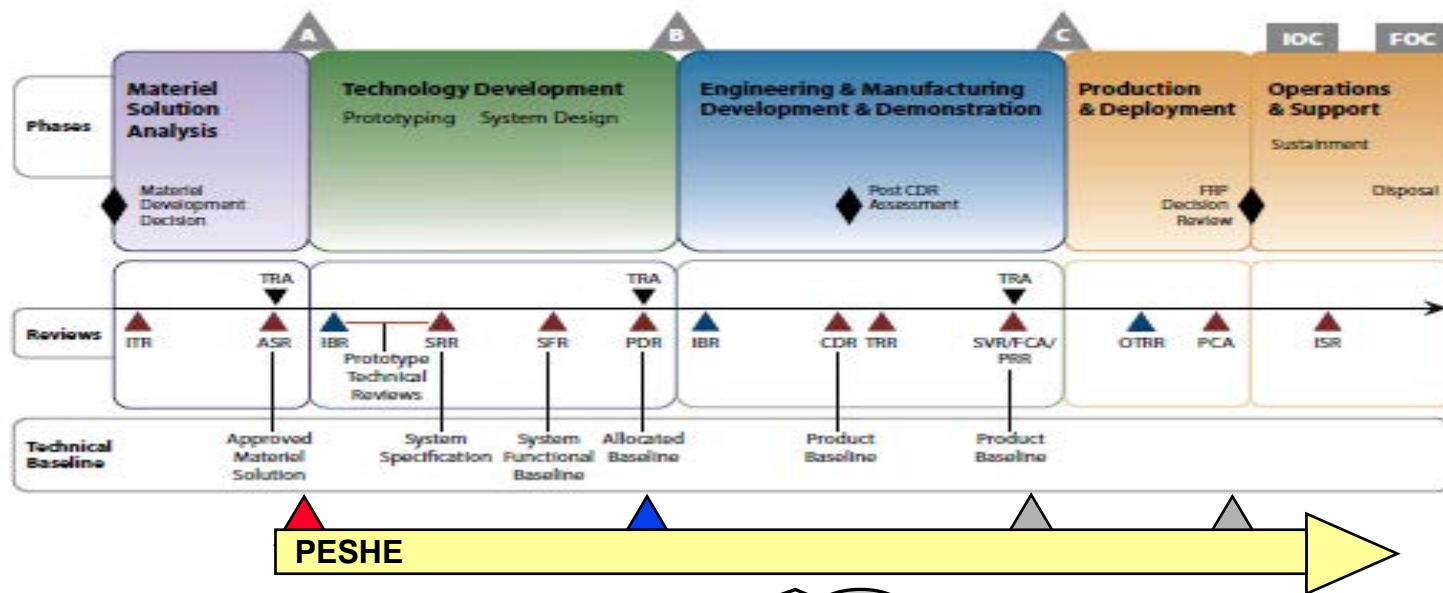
A
B
C
IOC
FOC

Phases

Materiel Solution Analysis

Materiel Development Decision

Technology Development

Prototyping System Design

Engineering & Manufacturing Development & Demonstration

Post CDR Assessment

Production & Deployment

FRP Decision Review

Operations & Support

Sustainment

Disposal

Reviews

TRA
TRA
TRA

ITR
ASR
IBR
SRR
Prototype Technical Reviews
SFR
PDR
IBR
CDR
TRR
SVR/FCA/PRR
OTRR
PCA
ISR

Technical Baseline

Approved Materiel Solution
System Specification
System Functional Baseline
Allocated Baseline
Product Baseline
Product Baseline

PESHE